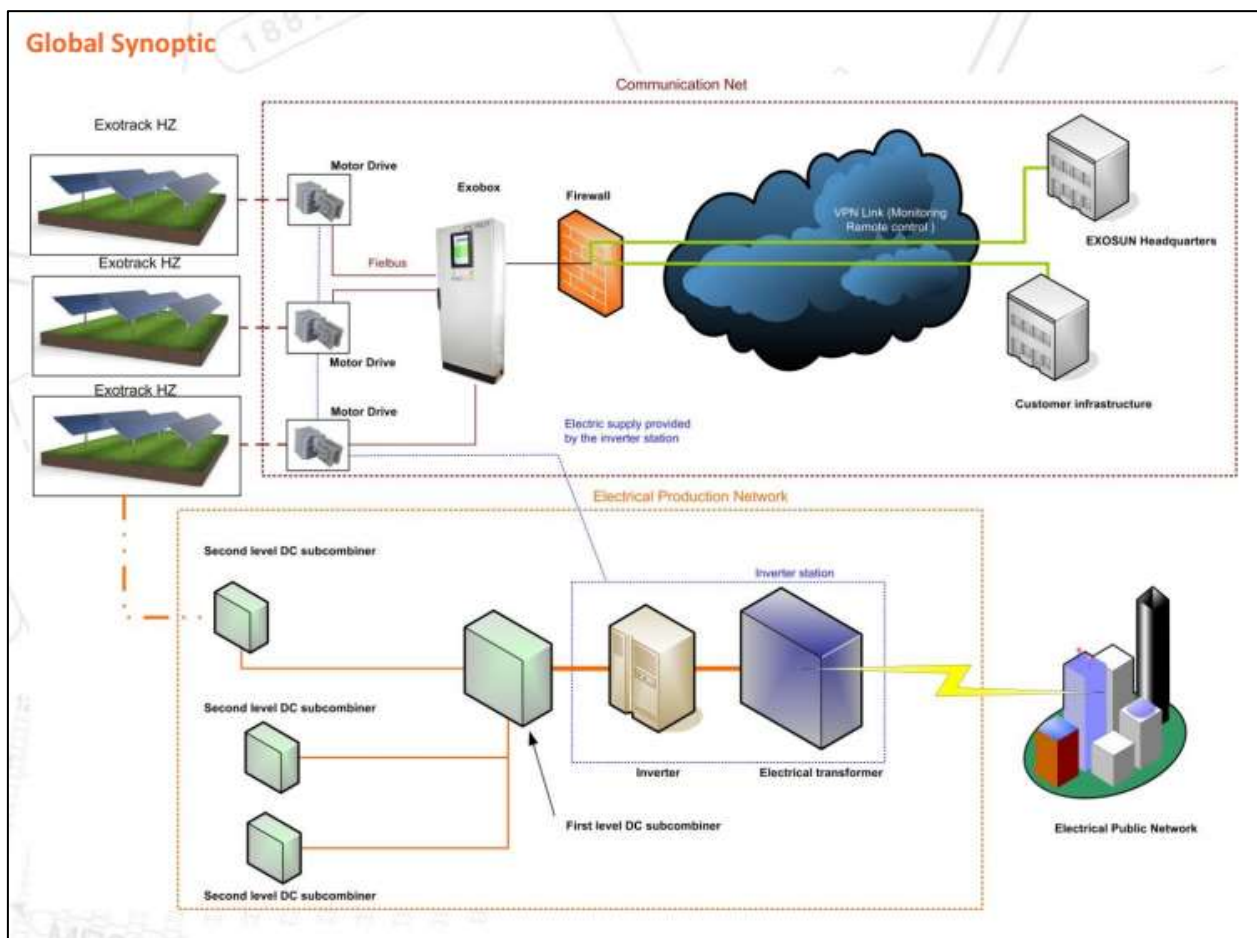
Global Synoptic

Communication Net

Exotrack HZ

Exotrack HZ

Exotrack HZ

Motor Drive

Motor Drive

Motor Drive

Exobox

Fielbus

Firewall

VPN Link (Monitoring Remote control )

EXOSUN Headquarters

Customer infrastructure

Electric supply provided by the inverter station

Electrical Production Network

Second level DC subcombiner

Second level DC subcombiner

Second level DC subcombiner

Inverter station

Inverter

Electrical transformer

First level DC subcombiner

Electrical Public Network